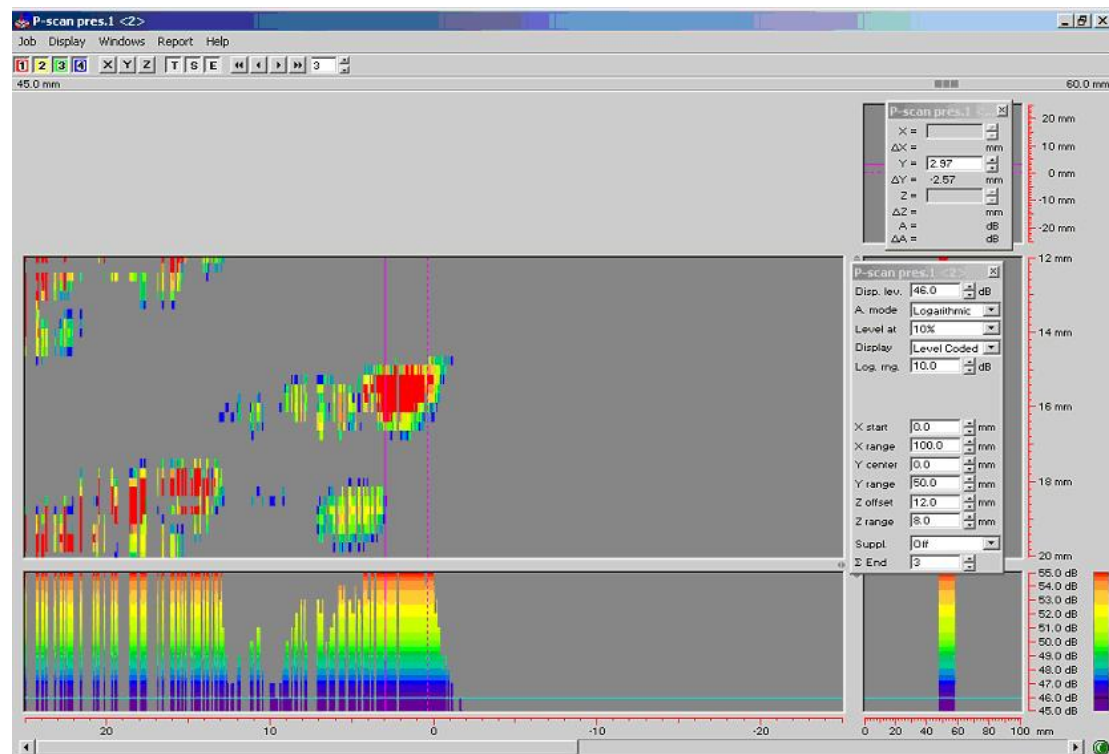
P-scan pres.1 <2>
Job Display Windows Report Help
1 2 3 4 X Y Z T S E 3
45.0 mm
60.0 mm

P-scan pres.1
X =
ΔX = mm
Y = 2.97
ΔY = -2.57 mm
Z =
ΔZ = mm
A = dB
ΔA = dB

20 mm
10 mm
0 mm
-10 mm
-20 mm

P-scan pres.1 <2>
Disp. lev. 46.0 dB
A. mode Logarithmic
Level at 10%
Display Level Coded
Log. rng. 10.0 dB
X start 0.0 mm
X range 100.0 mm
Y center 0.0 mm
Y range 50.0 mm
Z offset 12.0 mm
Z range 8.0 mm
Suppl. Off
Σ End 3

12 mm
14 mm
16 mm
18 mm
20 mm

55.0 dB
54.0 dB
53.0 dB
52.0 dB
51.0 dB
50.0 dB
49.0 dB
48.0 dB
47.0 dB
46.0 dB
45.0 dB

20
10
0
-10
-20

0 20 40 60 80 100 mm